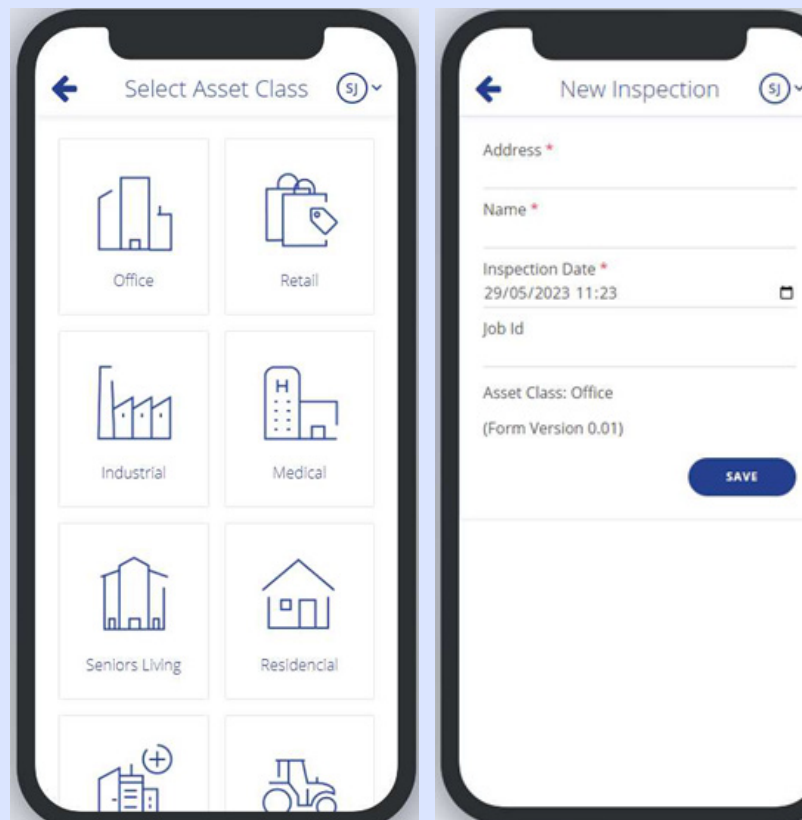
Select Asset Class

SJ

Office

Retail

Industrial

H

Medical

Seniors Living

Residencial

New Inspection

SJ

Address *

Name *

Inspection Date *
29/05/2023 11:23

Job Id

Asset Class: Office

(Form Version 0.01)

SAVE